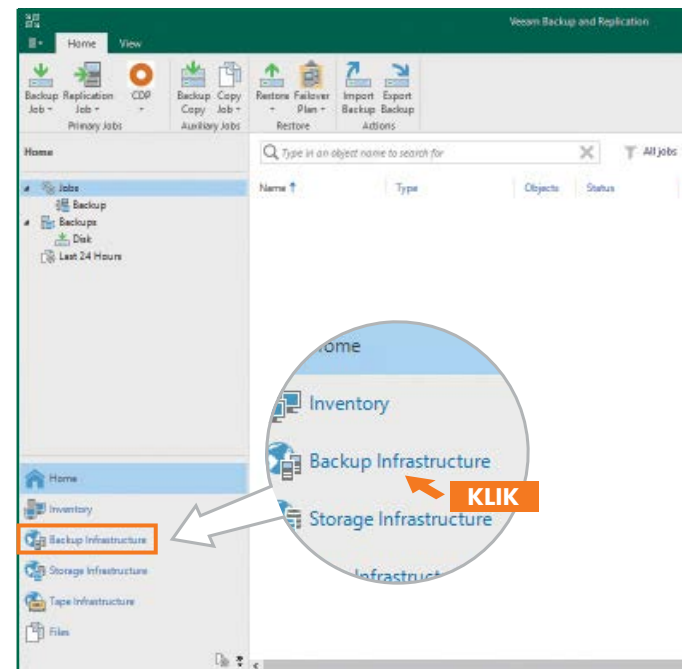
Veeam Backup and Replication

Home View

Backup Job
Replication Job
CDP
Primary Jobs

Backup Copy
Copy Job
Auxiliary Jobs

Restore
Failover Plan
Restore

Import Backup
Export Backup
Actions

Home

Type in an object name to search for

All jobs

Name ↑ Type Objects Status

Jobs
Backup
Backups
Disk
Last 24 Hours

Home
Inventory
Backup Infrastructure
Storage Infrastructure
Tape Infrastructure
Files

Home
Inventory
Backup Infrastructure
KLIK
Storage Infrastructure
Infrastructu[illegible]